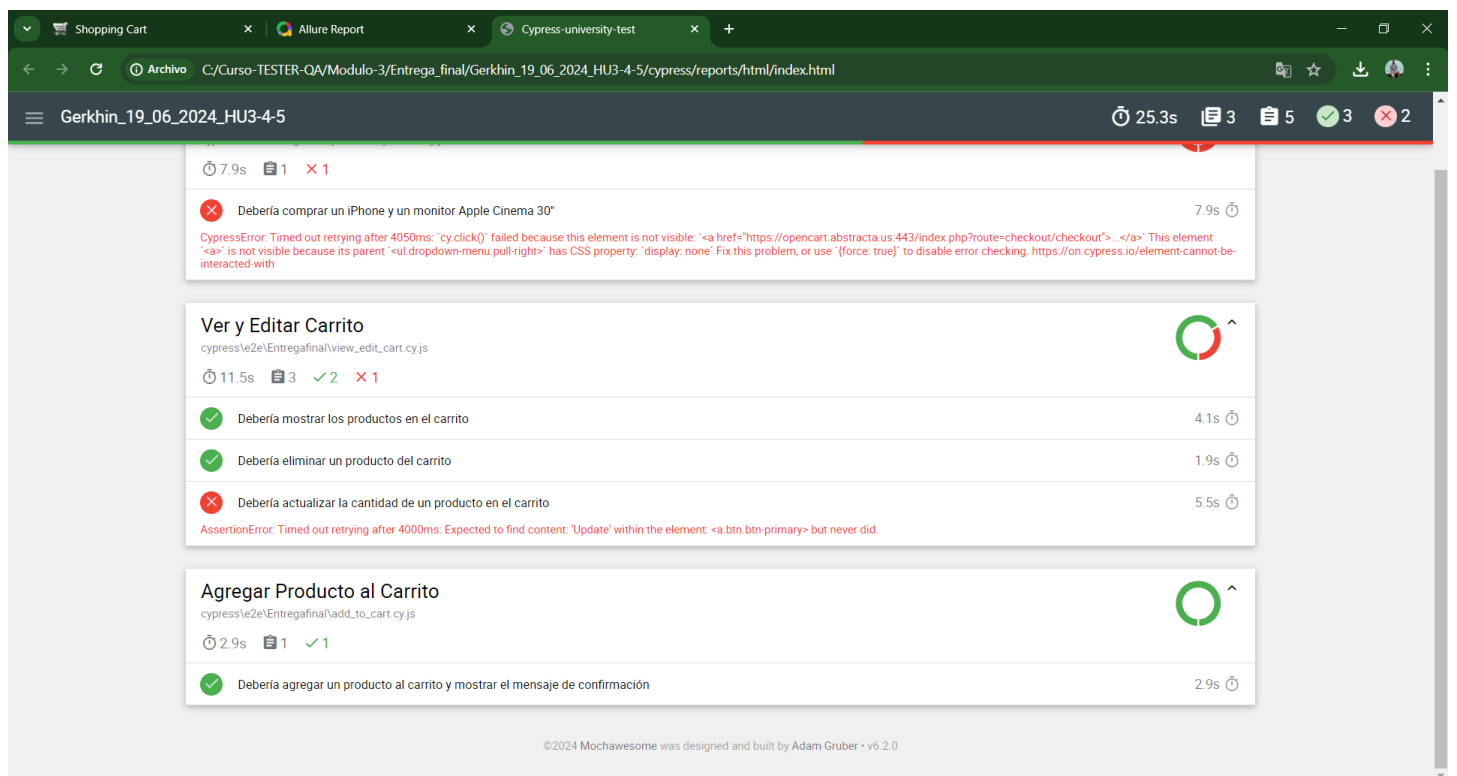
Shopping Cart
Allure Report
Cypress-university-test

Archivo C:/Curso-TESTER-QA/Modulo-3/Entrega_final/Gerkhin_19_06_2024_HU3-4-5/cypress/reports/html/index.html

Gerkhin_19_06_2024_HU3-4-5
25.3s 3 5 3 2

7.9s 1 1

Debería comprar un iPhone y un monitor Apple Cinema 30" 7.9s

CypressError: Timed out retrying after 4050ms: `cy.click()` failed because this element is not visible: `<a href="https://opencart.abstracta.us:443/index.php?route=checkout/checkout">...</a>` This element `<a>` is not visible because its parent `<ul.dropdown-menu.pull-right>` has CSS property: `display: none` Fix this problem, or use `{force: true}` to disable error checking. https://on.cypress.io/element-cannot-be-interacted-with

Ver y Editar Carrito
cypress\e2e\Entregafinal\view_edit_cart.cy.js
11.5s 3 2 1

Debería mostrar los productos en el carrito 4.1s

Debería eliminar un producto del carrito 1.9s

Debería actualizar la cantidad de un producto en el carrito 5.5s

AssertionError: Timed out retrying after 4000ms: Expected to find content: 'Update' within the element: <a.btn.btn-primary> but never did.

Agregar Producto al Carrito
cypress\e2e\Entregafinal\add_to_cart.cy.js
2.9s 1 1

Debería agregar un producto al carrito y mostrar el mensaje de confirmación 2.9s

©2024 Mochawesome was designed and built by Adam Gruber • v6.2.0